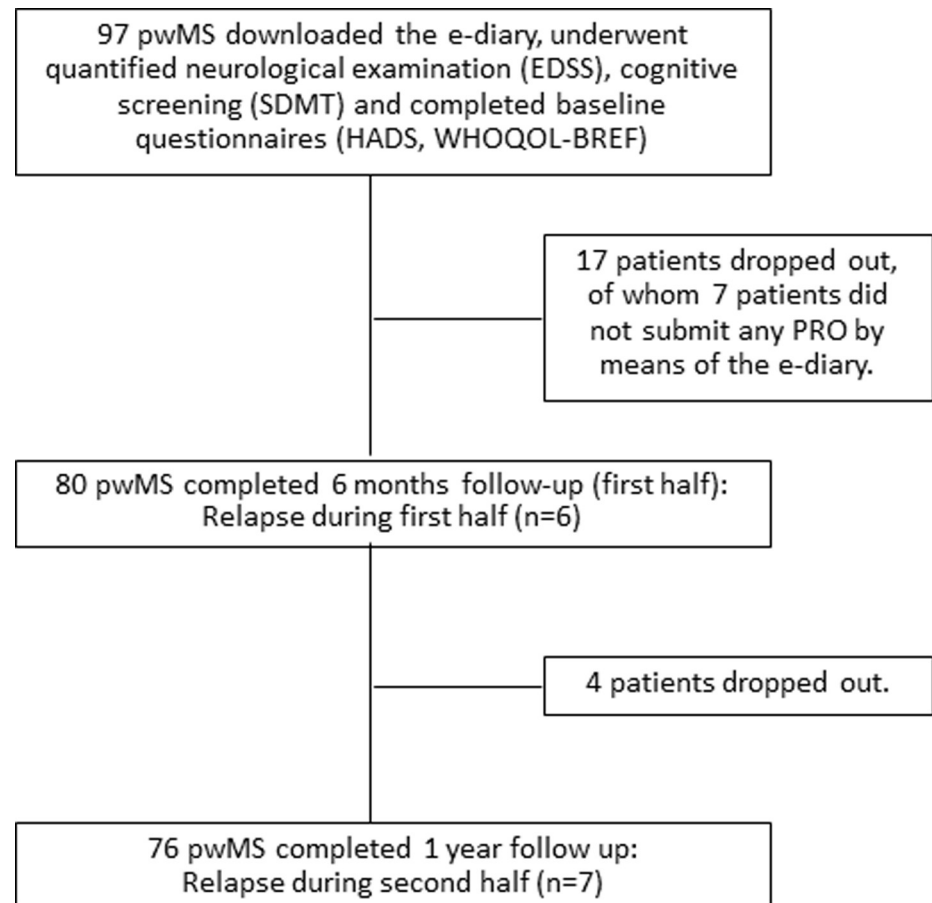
97 pwMS downloaded the e-diary, underwent quantified neurological examination (EDSS), cognitive screening (SDMT) and completed baseline questionnaires (HADS, WHOQOL-BREF)

17 patients dropped out, of whom 7 patients did not submit any PRO by means of the e-diary.

80 pwMS completed 6 months follow-up (first half): Relapse during first half (n=6)

4 patients dropped out.

76 pwMS completed 1 year follow up: Relapse during second half (n=7)